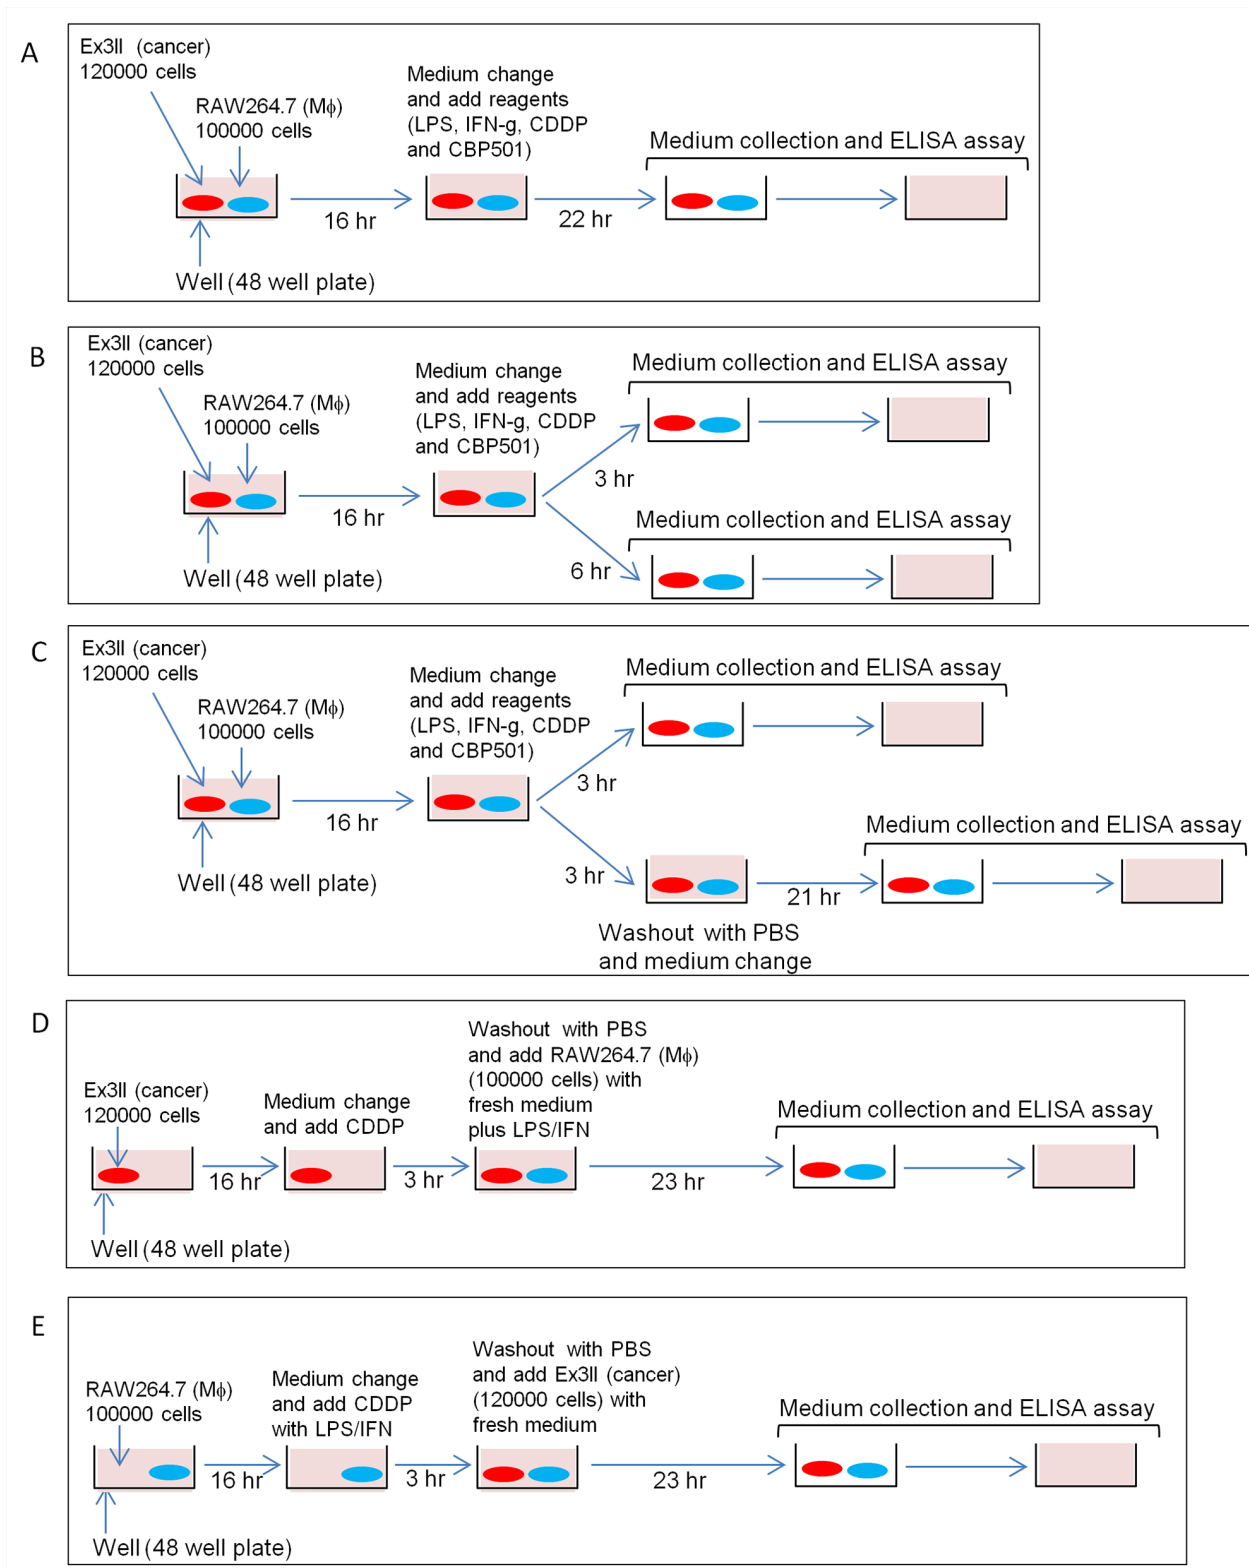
A

Ex3ll (cancer)
120000 cells

RAW264.7 (Mϕ)
100000 cells

Well (48 well plate)

16 hr

Medium change and add reagents (LPS, IFN-g, CDDP and CBP501)

22 hr

Medium collection and ELISA assay

B

Ex3ll (cancer)
120000 cells

RAW264.7 (Mϕ)
100000 cells

Well (48 well plate)

16 hr

Medium change and add reagents (LPS, IFN-g, CDDP and CBP501)

3 hr

Medium collection and ELISA assay

6 hr

Medium collection and ELISA assay

C

Ex3ll (cancer)
120000 cells

RAW264.7 (Mϕ)
100000 cells

Well (48 well plate)

16 hr

Medium change and add reagents (LPS, IFN-g, CDDP and CBP501)

3 hr

Medium collection and ELISA assay

3 hr

Washout with PBS and medium change

21 hr

Medium collection and ELISA assay

D

Ex3ll (cancer)
120000 cells

Well (48 well plate)

16 hr

Medium change and add CDDP

3 hr

Washout with PBS and add RAW264.7 (Mϕ) (100000 cells) with fresh medium plus LPS/IFN

23 hr

Medium collection and ELISA assay

E

RAW264.7 (Mϕ)
100000 cells

Well (48 well plate)

16 hr

Medium change and add CDDP with LPS/IFN

3 hr

Washout with PBS and add Ex3ll (cancer) (120000 cells) with fresh medium

23 hr

Medium collection and ELISA assay